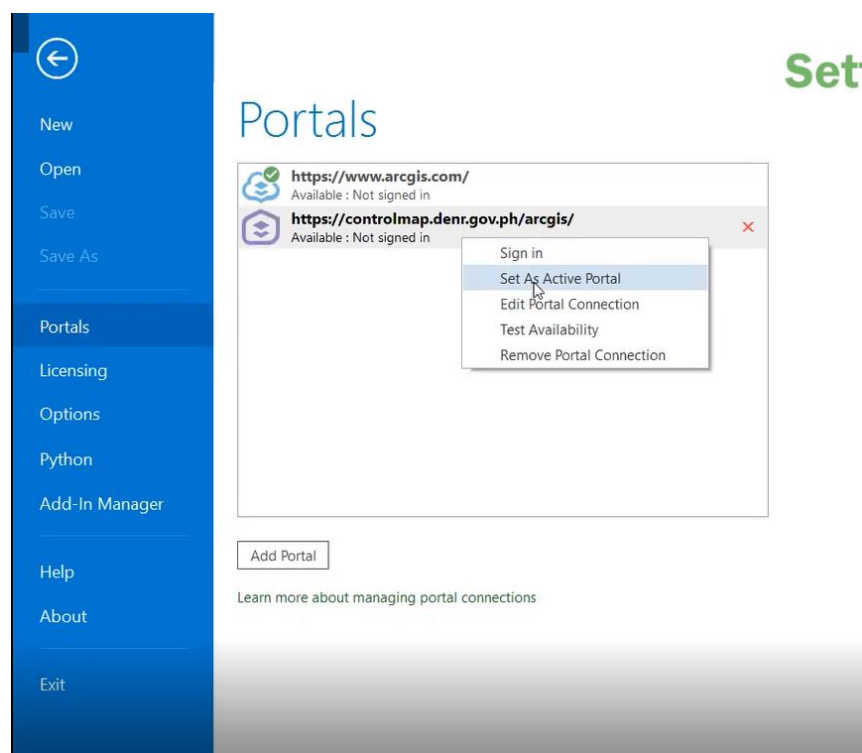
New
Open
Save
Save As
Portals
Licensing
Options
Python
Add-In Manager
Help
About
Exit

Set

Portals

https://www.arcgis.com/
Available : Not signed in
https://controlmap.denr.gov.ph/arcgis/
Available : Not signed in

Sign in
Set As Active Portal
Edit Portal Connection
Test Availability
Remove Portal Connection

Add Portal

Learn more about managing portal connections